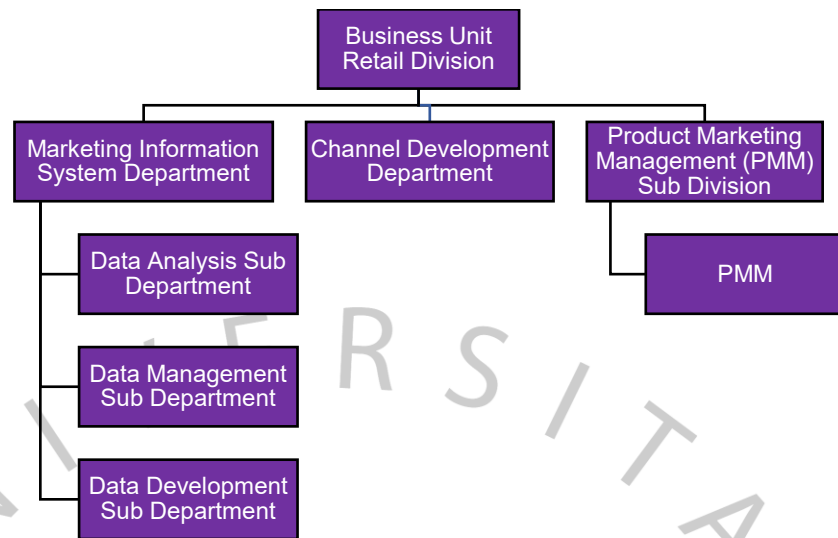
Business Unit Retail Division

Marketing Information System Department

Channel Development Department

Product Marketing Management (PMM) Sub Division

Data Analysis Sub Department

Data Management Sub Department

Data Development Sub Department

PMM

R S I T A